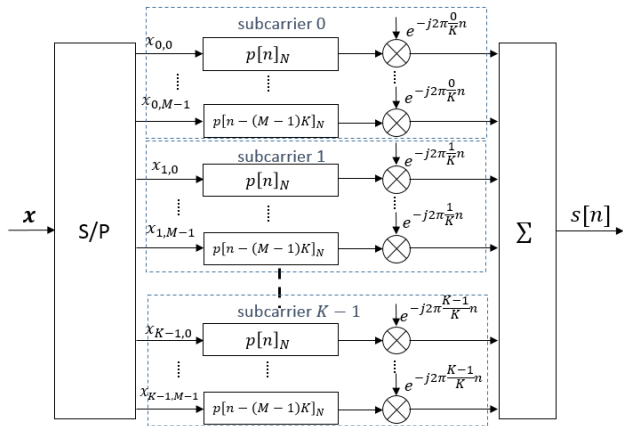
$\boldsymbol{x}$

S/P

subcarrier 0

$x_{0,0}$

$p[n]_N$

$e^{-j2\pi\frac{0}{K}n}$

$x_{0,M-1}$

$p[n-(M-1)K]_N$

$e^{-j2\pi\frac{0}{K}n}$

subcarrier 1

$x_{1,0}$

$p[n]_N$

$e^{-j2\pi\frac{1}{K}n}$

$x_{1,M-1}$

$p[n-(M-1)K]_N$

$e^{-j2\pi\frac{1}{K}n}$

subcarrier $K-1$

$x_{K-1,0}$

$p[n]_N$

$e^{-j2\pi\frac{K-1}{K}n}$

$x_{K-1,M-1}$

$p[n-(M-1)K]_N$

$e^{-j2\pi\frac{K-1}{K}n}$

$\Sigma$

$s[n]$